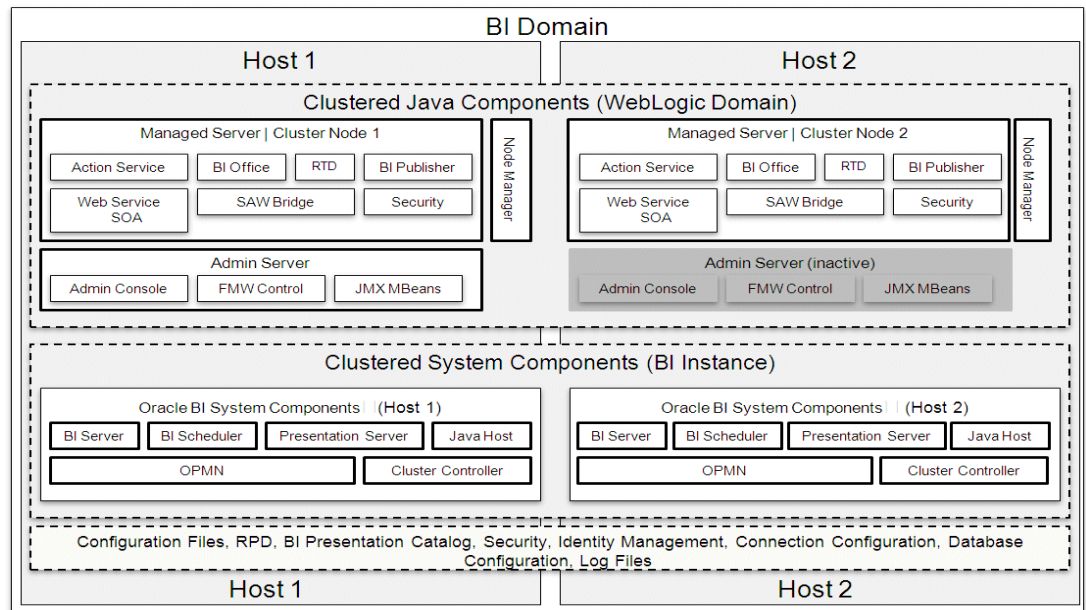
BI Domain

Host 1

Host 2

Clustered Java Components (WebLogic Domain)

Managed Server | Cluster Node 1

Action Service

BI Office

RTD

BI Publisher

Web Service SOA

SAW Bridge

Security

Node Manager

Admin Server

Admin Console

FMW Control

JMX MBeans

Managed Server | Cluster Node 2

Action Service

BI Office

RTD

BI Publisher

Web Service SOA

SAW Bridge

Security

Node Manager

Admin Server (inactive)

Admin Console

FMW Control

JMX MBeans

Clustered System Components (BI Instance)

Oracle BI System Components (Host 1)

BI Server

BI Scheduler

Presentation Server

Java Host

OPMN

Cluster Controller

Oracle BI System Components (Host 2)

BI Server

BI Scheduler

Presentation Server

Java Host

OPMN

Cluster Controller

Configuration Files, RPD, BI Presentation Catalog, Security, Identity Management, Connection Configuration, Database Configuration, Log Files

Host 1

Host 2